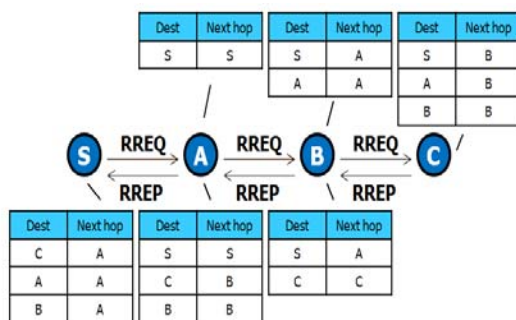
| Dest | Next hop |
|---|---|
| S | S |

| Dest | Next hop |
|---|---|
| S | A |
| A | A |

| Dest | Next hop |
|---|---|
| S | B |
| A | B |
| B | B |

S RREQ A RREQ B RREQ C

RREP RREP RREP

| Dest | Next hop |
|---|---|
| C | A |
| A | A |
| B | A |

| Dest | Next hop |
|---|---|
| S | S |
| C | B |
| B | B |

| Dest | Next hop |
|---|---|
| S | A |
| C | C |